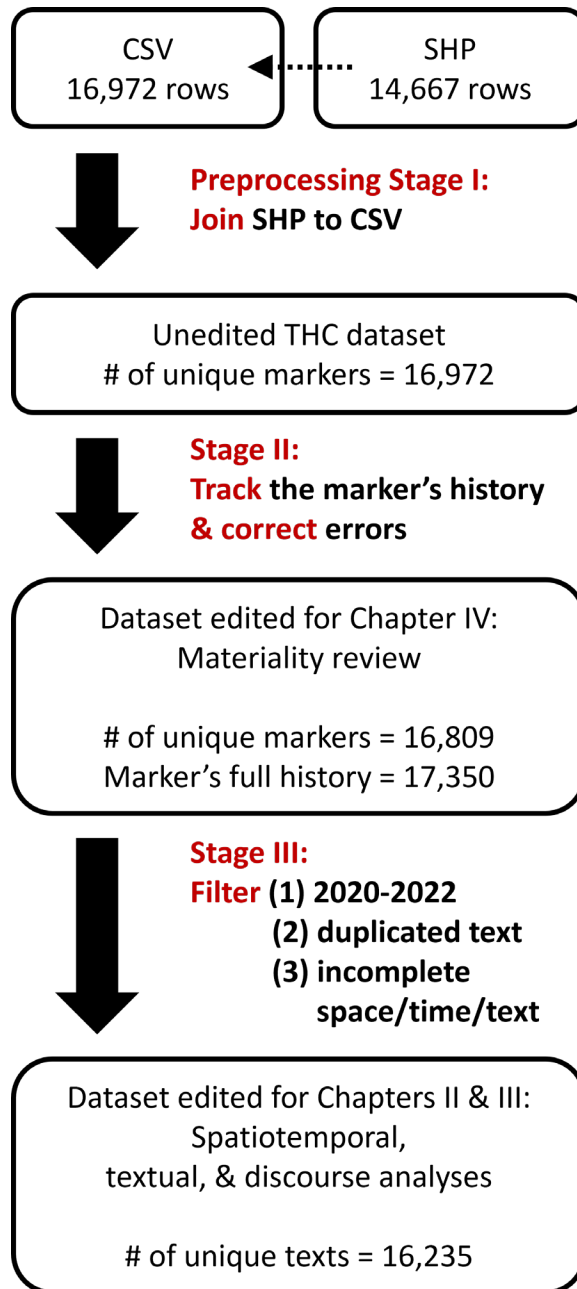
CSV
16,972 rows

SHP
14,667 rows

Preprocessing Stage I:
Join SHP to CSV

Unedited THC dataset
# of unique markers = 16,972

Stage II:
Track the marker's history & correct errors

Dataset edited for Chapter IV:
Materiality review

# of unique markers = 16,809
Marker's full history = 17,350

Stage III:
Filter (1) 2020-2022
(2) duplicated text
(3) incomplete space/time/text

Dataset edited for Chapters II & III:
Spatiotemporal,
textual, & discourse analyses

# of unique texts = 16,235